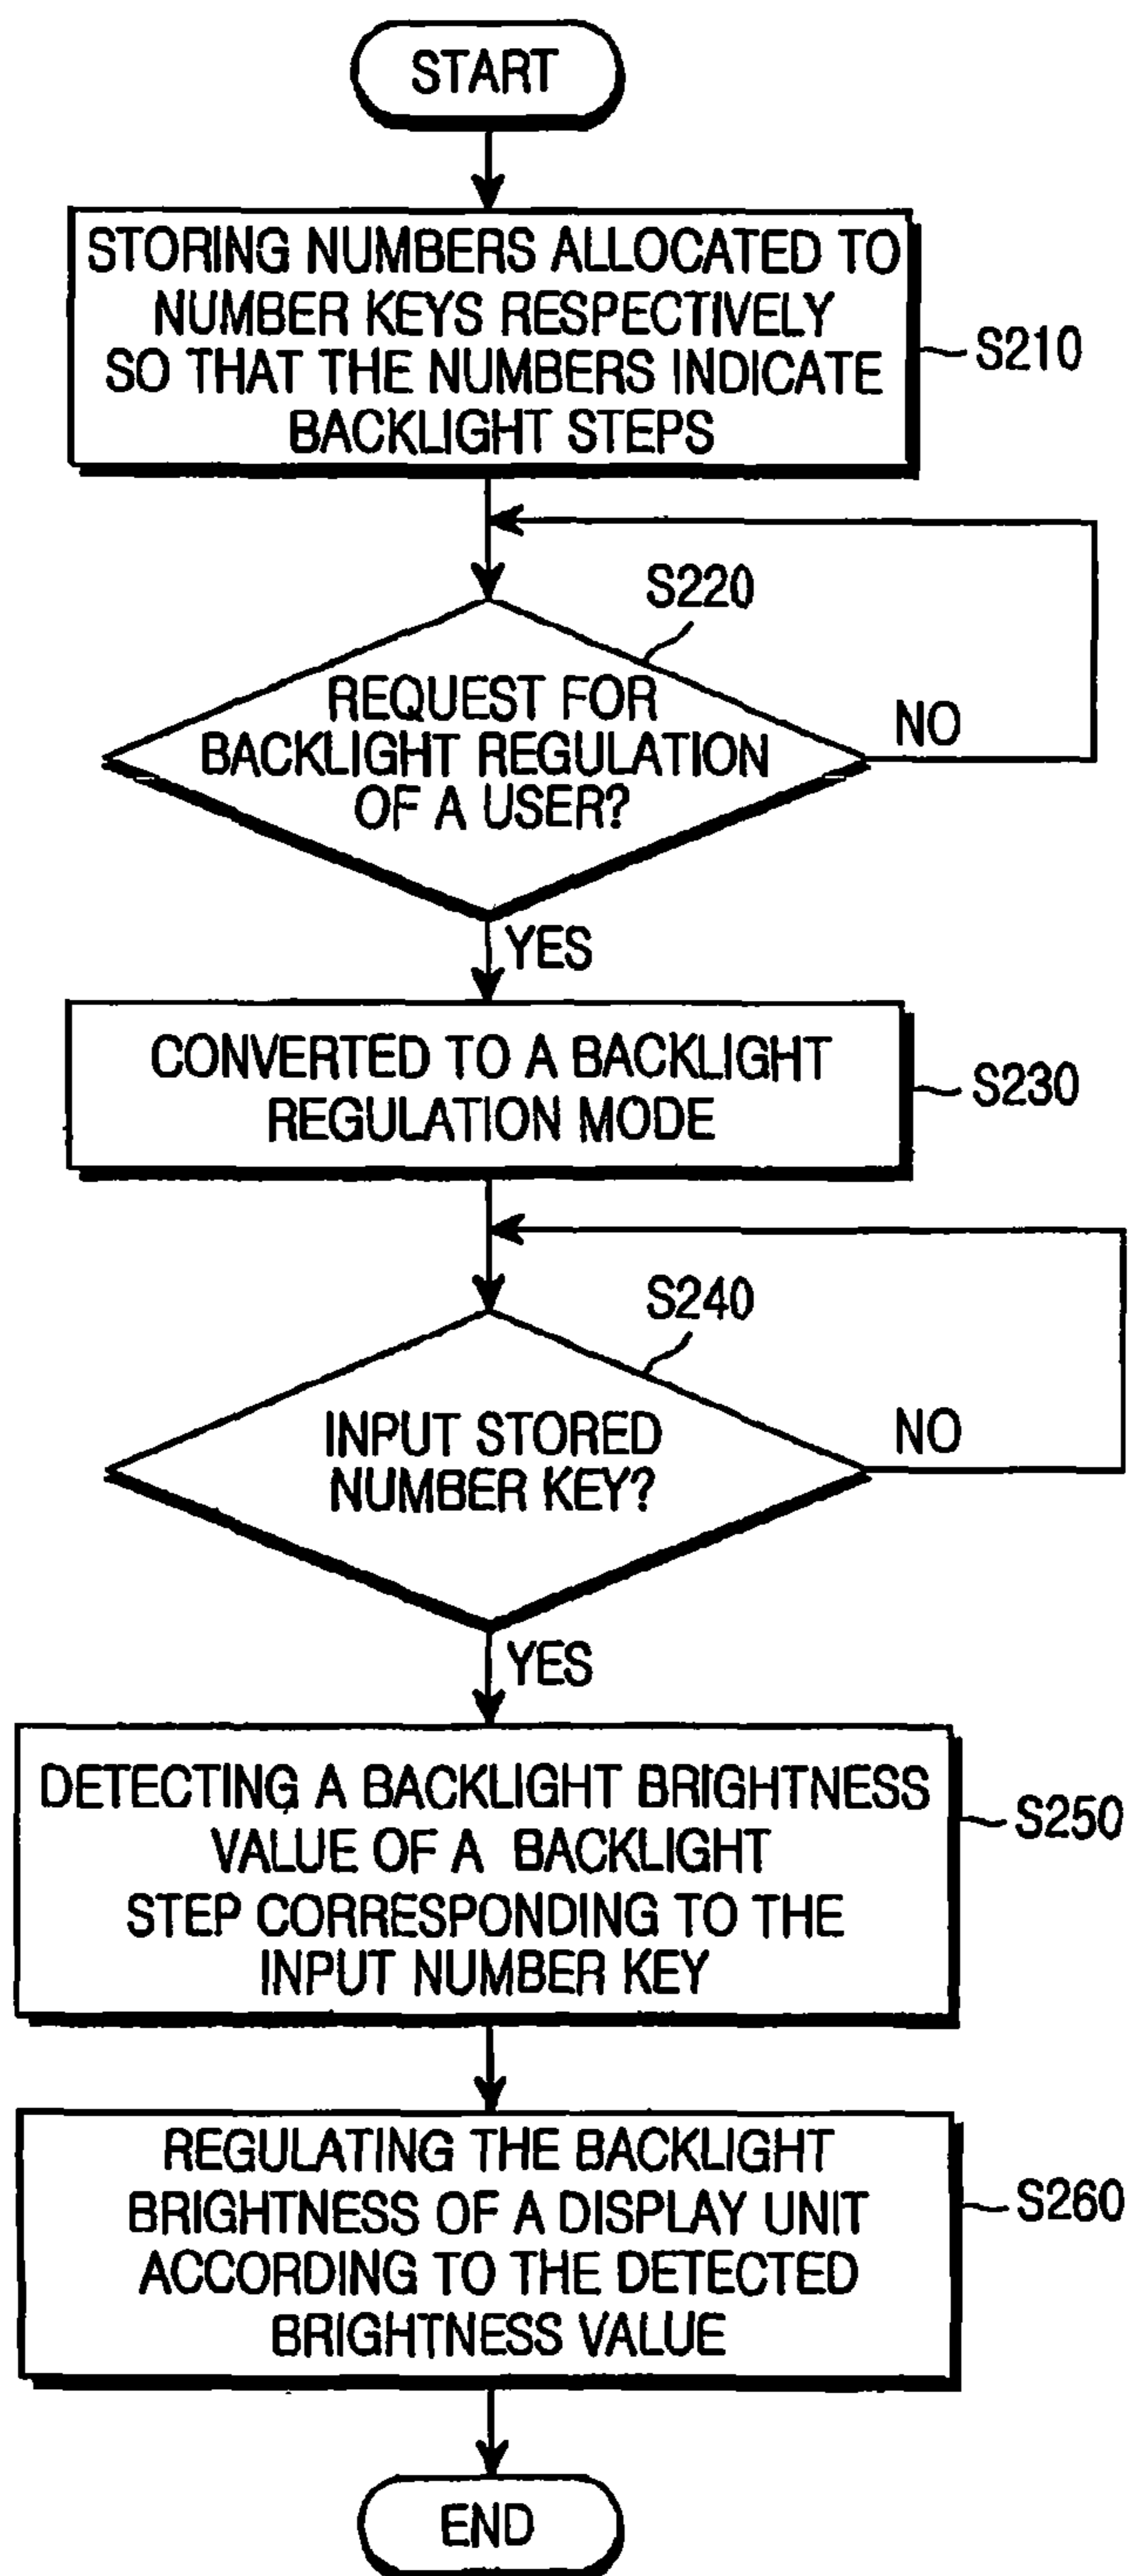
START

STORING NUMBERS ALLOCATED TO NUMBER KEYS RESPECTIVELY SO THAT THE NUMBERS INDICATE BACKLIGHT STEPS

S210

S220

REQUEST FOR BACKLIGHT REGULATION OF A USER?

NO

YES

CONVERTED TO A BACKLIGHT REGULATION MODE

S230

S240

INPUT STORED NUMBER KEY?

NO

YES

DETECTING A BACKLIGHT BRIGHTNESS VALUE OF A BACKLIGHT STEP CORRESPONDING TO THE INPUT NUMBER KEY

S250

REGULATING THE BACKLIGHT BRIGHTNESS OF A DISPLAY UNIT ACCORDING TO THE DETECTED BRIGHTNESS VALUE

S260

END